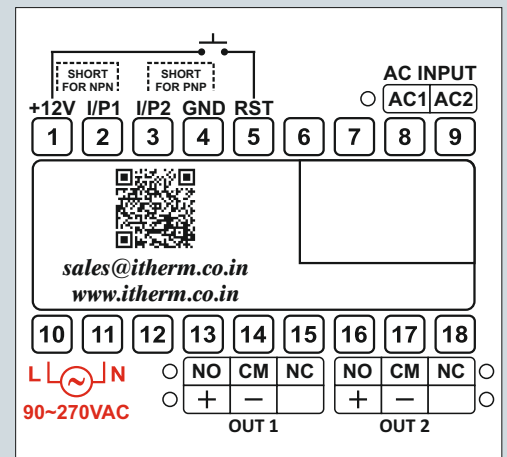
SHORT FOR NPN

SHORT FOR PNP

AC INPUT

+12V I/P1 I/P2 GND RST

AC1 AC2

1 2 3 4 5 6 7 8 9

sales@itherm.co.in

www.itherm.co.in

10 11 12 13 14 15 16 17 18

L N

90~270VAC

| NO | CM | NC |
|---|---|---|
| + | – | |

OUT 1

| NO | CM | NC |
|---|---|---|
| + | – | |

OUT 2